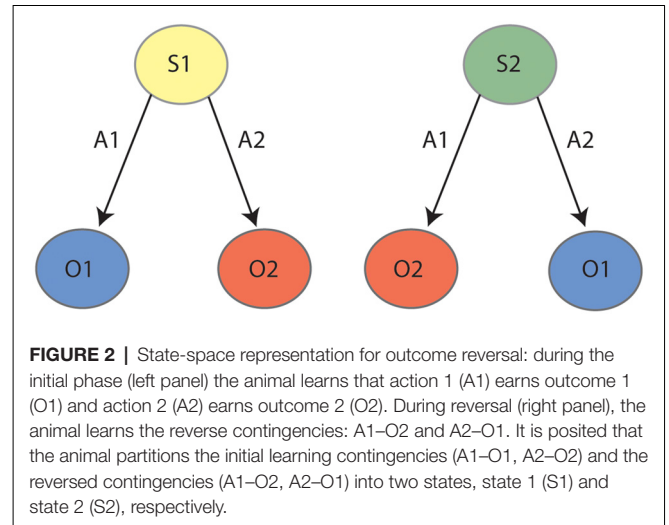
S1

A1

A2

O1

O2

S2

A1

A2

O2

O1

**FIGURE 2** | State-space representation for outcome reversal: during the initial phase (left panel) the animal learns that action 1 (A1) earns outcome 1 (O1) and action 2 (A2) earns outcome 2 (O2). During reversal (right panel), the animal learns the reverse contingencies: A1–O2 and A2–O1. It is posited that the animal partitions the initial learning contingencies (A1–O1, A2–O2) and the reversed contingencies (A1–O2, A2–O1) into two states, state 1 (S1) and state 2 (S2), respectively.